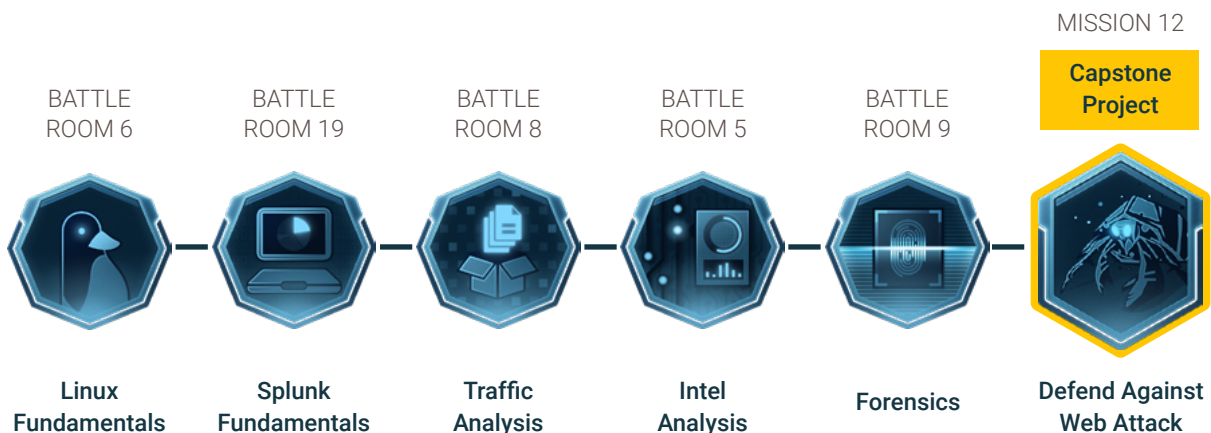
MISSION 12

Capstone Project

BATTLE ROOM 6

BATTLE ROOM 19

BATTLE ROOM 8

BATTLE ROOM 5

BATTLE ROOM 9

Linux Fundamentals

Splunk Fundamentals

Traffic Analysis

Intel Analysis

Forensics

Defend Against Web Attack